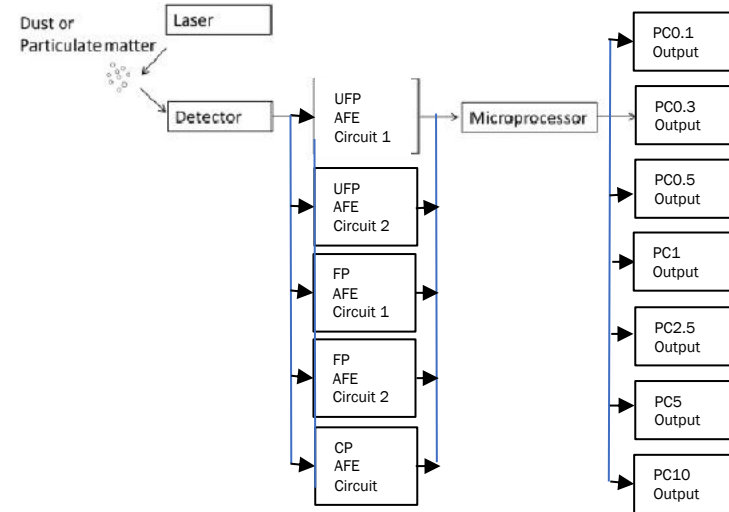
Dust or Particulate matter

Laser

Detector

UFP AFE Circuit 1

UFP AFE Circuit 2

FP AFE Circuit 1

FP AFE Circuit 2

CP AFE Circuit

Microprocessor

PC0.1 Output

PC0.3 Output

PC0.5 Output

PC1 Output

PC2.5 Output

PC5 Output

PC10 Output